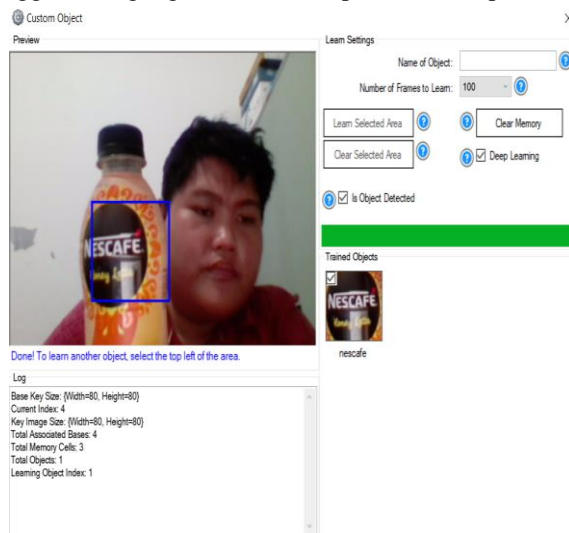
Custom Object

Preview

NESCAFE

Done! To learn another object, select the top left of the area.

Log

Base Key Size: {Width=80, Height=80}
Current Index: 4
Key Image Size: {Width=80, Height=80}
Total Associated Bases: 4
Total Memory Cells: 3
Total Objects: 1
Learning Object Index: 1

Learn Settings

Name of Object:

Number of Frames to Learn: 100

Learn Selected Area

Clear Memory

Clear Selected Area

Deep Learning

Is Object Detected

Trained Objects

NESCAFE

nescafe